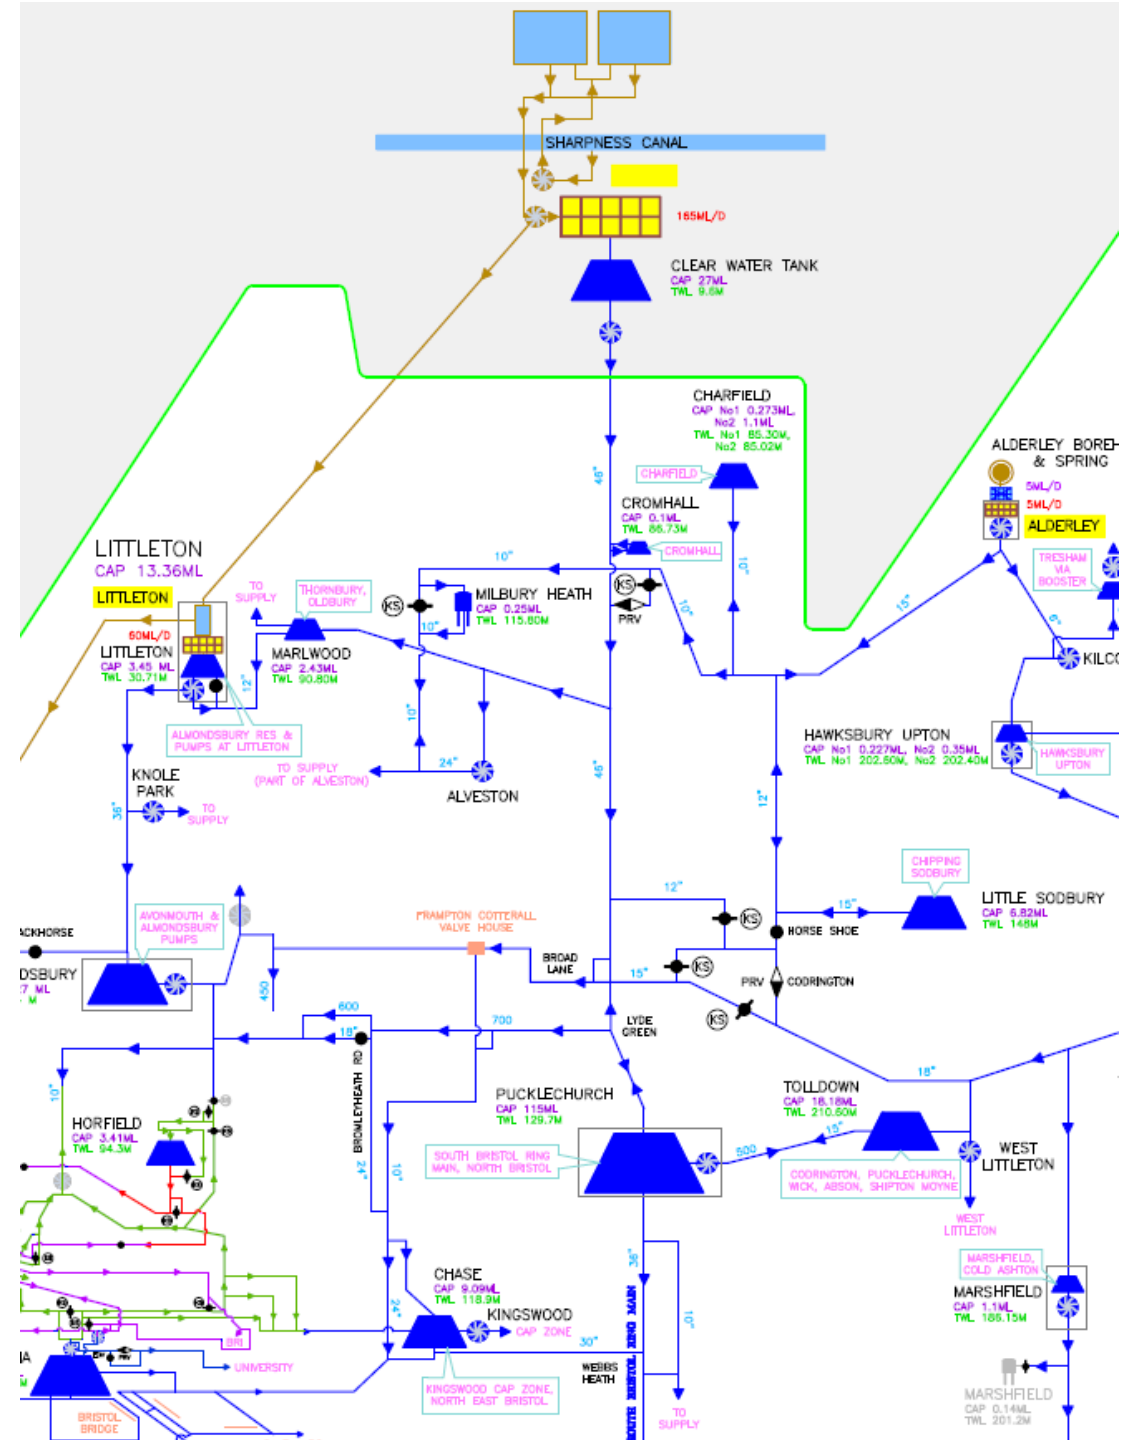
SHARPNESS CANAL

165ML/D

CLEAR WATER TANK
CAP 27ML
TWL 9.6M

CHARFIELD
CAP No1 0.273ML
No2 1.1ML
TWL No1 85.30M,
No2 85.02M

CHARFIELD

ALDERLEY BOREH
& SPRING
5ML/D
5ML/D
ALDERLEY

CROMHALL
CAP 0.1ML
TWL 86.73M
CROMHALL

48"
10"

TRESHAM VIA BOOSTER

15"
6"
KILC

LITTLETON
CAP 13.36ML
LITTLETON

TO SUPPLY
THORNBURY, OLDBURY

KS
MILBURY HEATH
CAP 0.25ML
TWL 115.60M
10"

KS
PRV
10"

60ML/D
LITTLETON
CAP 3.45 ML
TWL 30.71M

MARLWOOD
CAP 2.43ML
TWL 90.80M

12"

ALMONDSBURY RES & PUMPS AT LITTLETON

10"
24"
TO SUPPLY (PART OF ALVESTON)
ALVESTON

KNOLE PARK
36"
TO SUPPLY

48"

HAWKSBURY UPTON
CAP No1 0.227ML, No2 0.35ML
TWL No1 202.60M, No2 202.40M
HAWKSBURY UPTON

12"

CHIPPING SODBURY
12"
15"
LITTLE SODBURY
CAP 6.82ML
TWL 148M

KS
HORSE SHOE

ACKHORSE
AVONMOUTH & ALMONDSBURY PUMPS

FRAMPTON COTTERALL VALVE HOUSE
BROAD LANE
15"
KS
PRV
CODRINGTON

DSBURY
7 ML
M

450
600
18"
700
LYDE GREEN
KS

18"

10"
HORFIELD
CAP 3.41ML
TWL 94.3M

BROMLEYHEATH RD
24"
10"

PUCKLECHURCH
CAP 115ML
TWL 129.7M

SOUTH BRISTOL RING MAIN, NORTH BRISTOL

500
TOLLDOWN
CAP 18.18ML
TWL 210.60M
15"

WEST LITTLETON
CODRINGTON, PUCKLECHURCH, WICK, ABSON, SHIPTON MOYNE
WEST LITTLETON

MARSHFIELD, COLD ASHTON
MARSHFIELD
CAP 1.1ML
TWL 186.15M

CHASE
CAP 9.09ML
TWL 118.9M
KINGSWOOD
CAP ZONE
24"
30"
36"
10"

WEBBS HEATH

BRISTOL RING MAIN
BRISTOL
UNIVERSITY
A

KINGSWOOD CAP ZONE, NORTH EAST BRISTOL

TO SUPPLY

MARSHFIELD
CAP 0.14ML
TWL 201.2M

BRISTOL BRIDGE